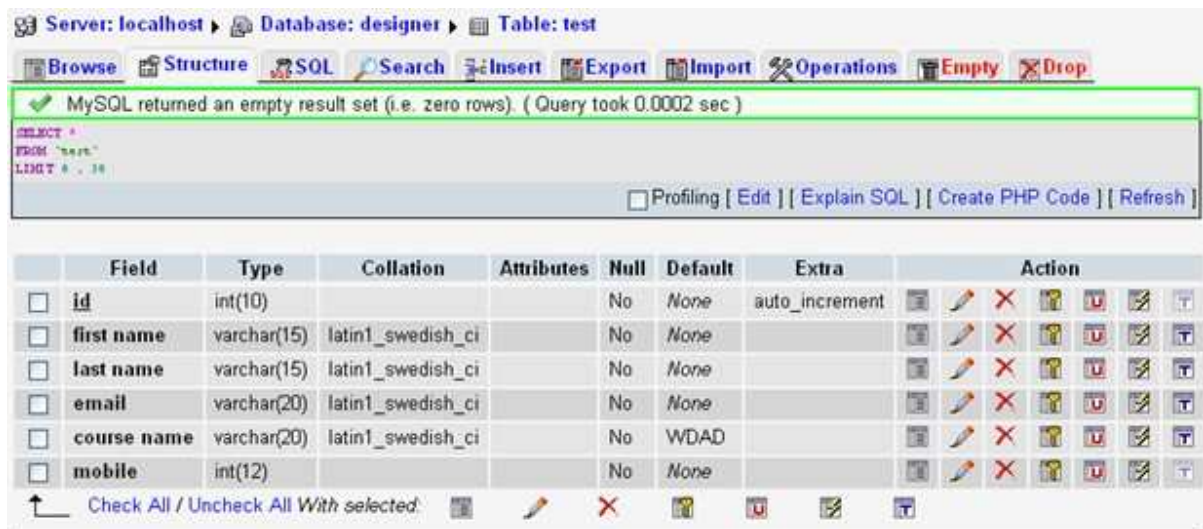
Server: localhost ▸ Database: designer ▸ Table: test

Browse Structure SQL Search Insert Export Import Operations Empty Drop

MySQL returned an empty result set (i.e. zero rows). ( Query took 0.0002 sec )

SELECT *
FROM `test`
LIMIT 0 , 30

Profiling [ Edit ] [ Explain SQL ] [ Create PHP Code ] [ Refresh ]

| | Field | Type | Collation | Attributes | Null | Default | Extra | Action |
|---|---|---|---|---|---|---|---|---|
| | id | int(10) | | | No | None | auto_increment | |
| | first name | varchar(15) | latin1_swedish_ci | | No | None | | |
| | last name | varchar(15) | latin1_swedish_ci | | No | None | | |
| | email | varchar(20) | latin1_swedish_ci | | No | None | | |
| | course name | varchar(20) | latin1_swedish_ci | | No | WDAD | | |
| | mobile | int(12) | | | No | None | | |

Check All / Uncheck All With selected: